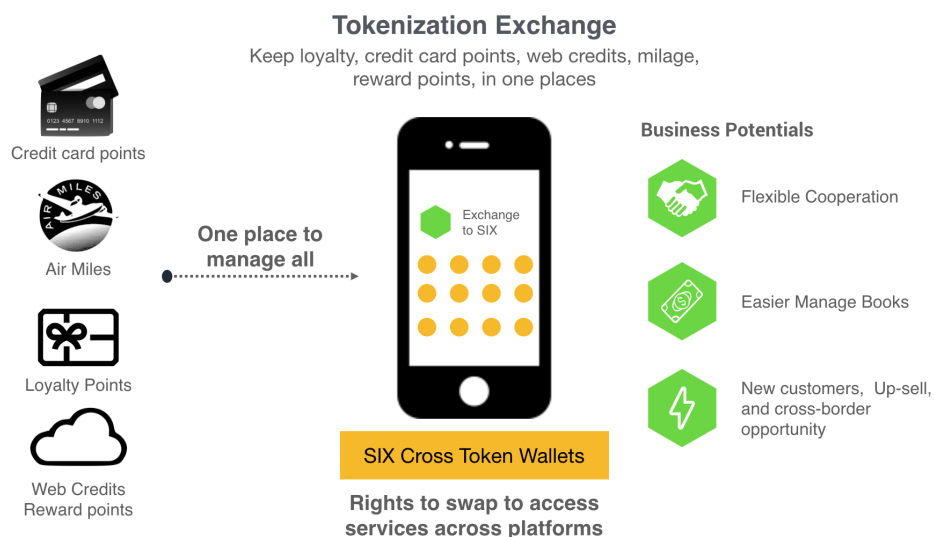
Tokenization Exchange

Keep loyalty, credit card points, web credits, milage, reward points, in one places

0123 4567 8910 1112

Credit card points

AIR MILES

Air Miles

Loyalty Points

Web Credits
Reward points

One place to manage all

Exchange to SIX

SIX Cross Token Wallets

Rights to swap to access services across platforms

Business Potentials

Flexible Cooperation

Easier Manage Books

New customers, Up-sell, and cross-border opportunity